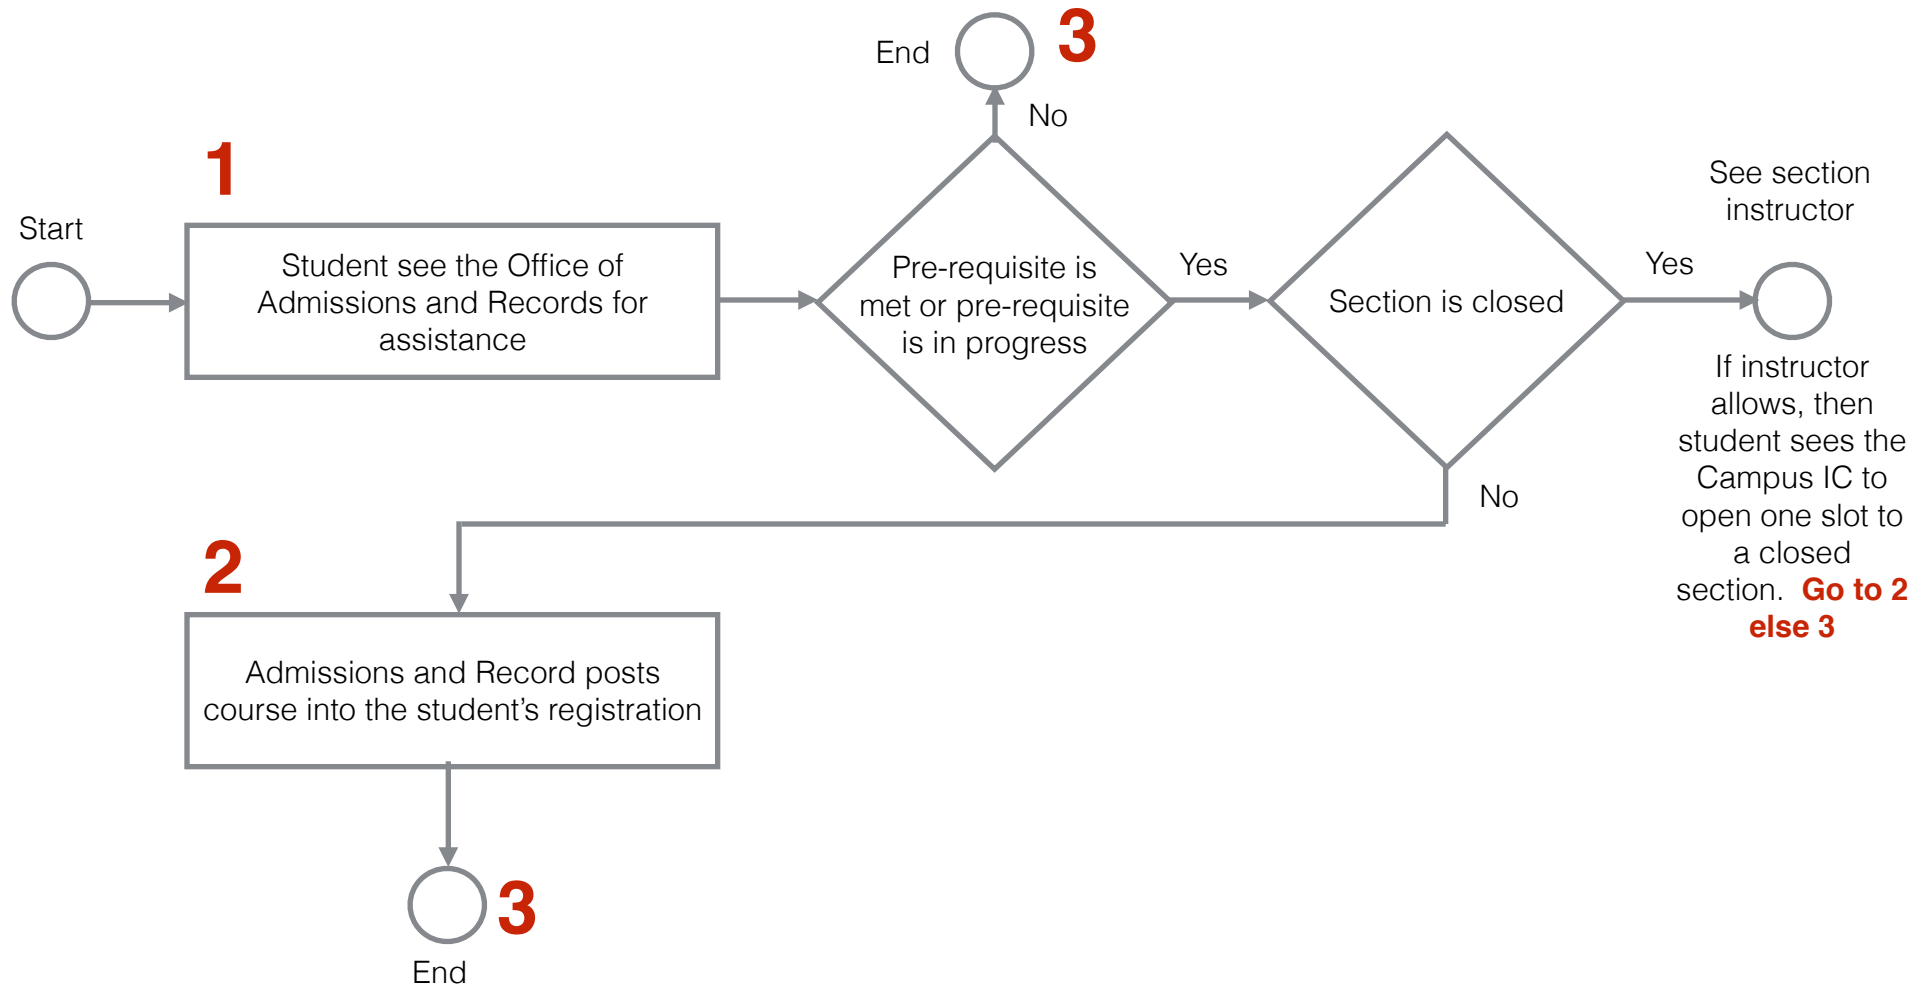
End

3

No

1

Start

Student see the Office of Admissions and Records for assistance

Pre-requisite is met or pre-requisite is in progress

Yes

Section is closed

See section instructor

Yes

If instructor allows, then student sees the Campus IC to open one slot to a closed section. Go to 2 else 3

No

2

Admissions and Record posts course into the student's registration

3

End